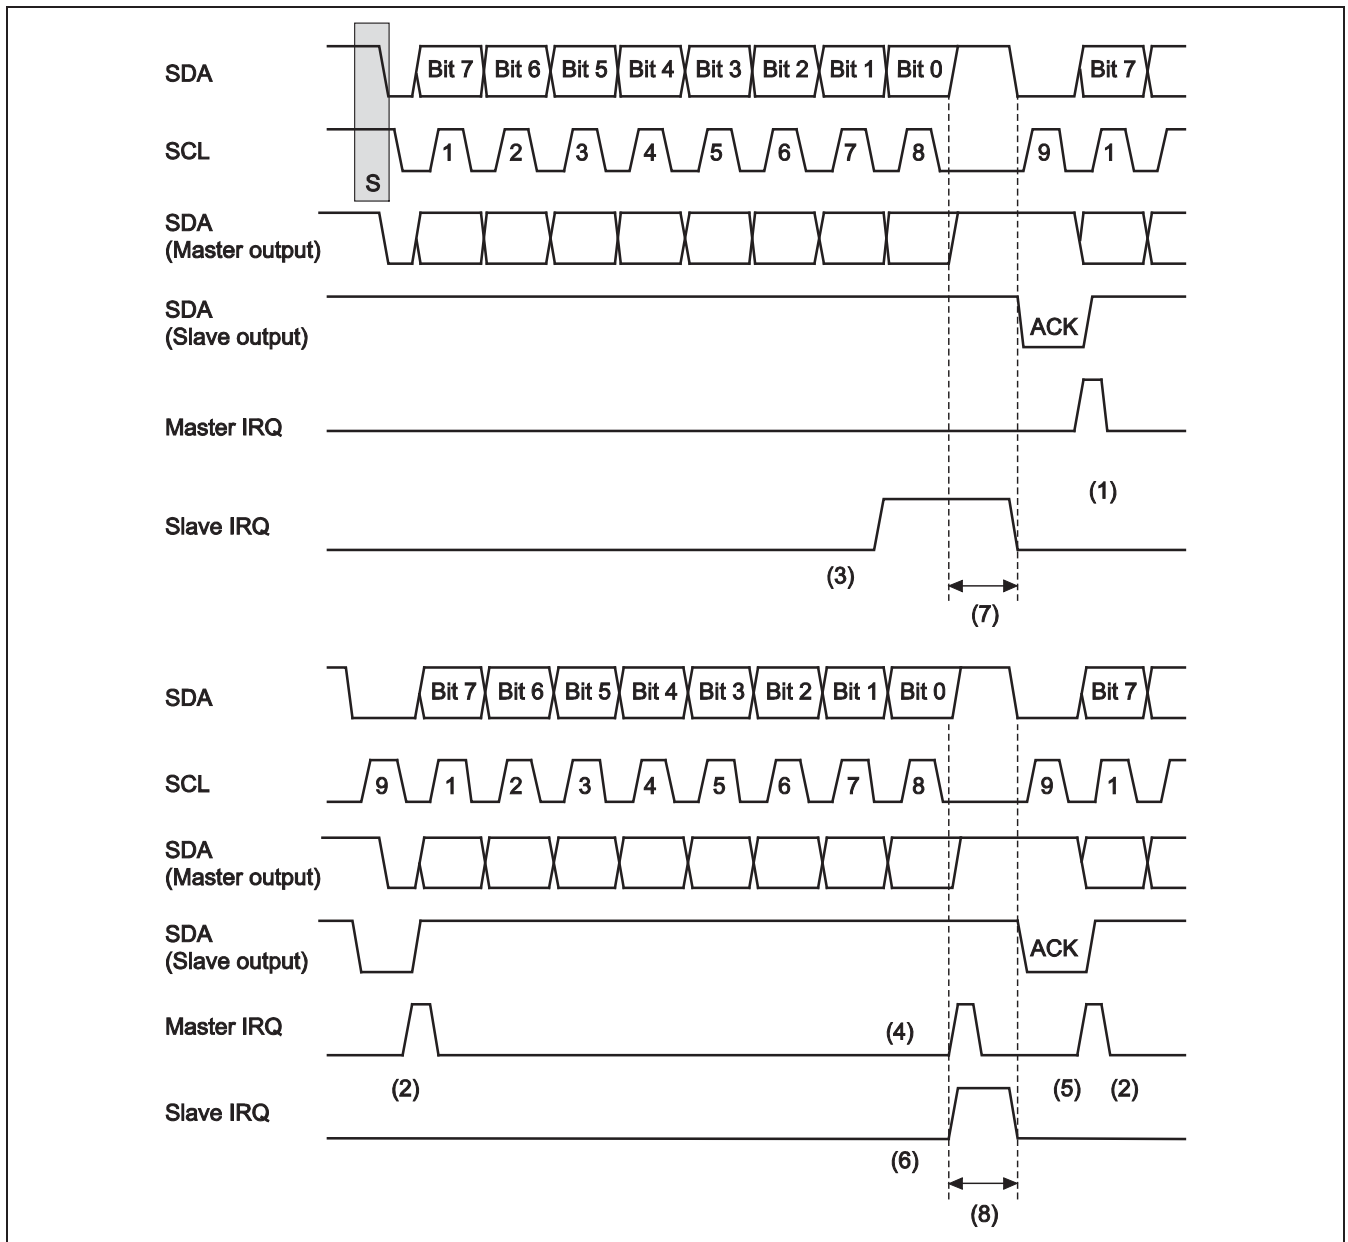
SDA
S
Bit 7 Bit 6 Bit 5 Bit 4 Bit 3 Bit 2 Bit 1 Bit 0
Bit 7

SCL
1 2 3 4 5 6 7 8
9 1

SDA
(Master output)

SDA
(Slave output)
ACK

Master IRQ
(1)

Slave IRQ
(3)
(7)

SDA
Bit 7 Bit 6 Bit 5 Bit 4 Bit 3 Bit 2 Bit 1 Bit 0
Bit 7

SCL
9 1 2 3 4 5 6 7 8
9 1

SDA
(Master output)

SDA
(Slave output)
ACK

Master IRQ
(4)
(2)
(5) (2)

Slave IRQ
(6)
(8)